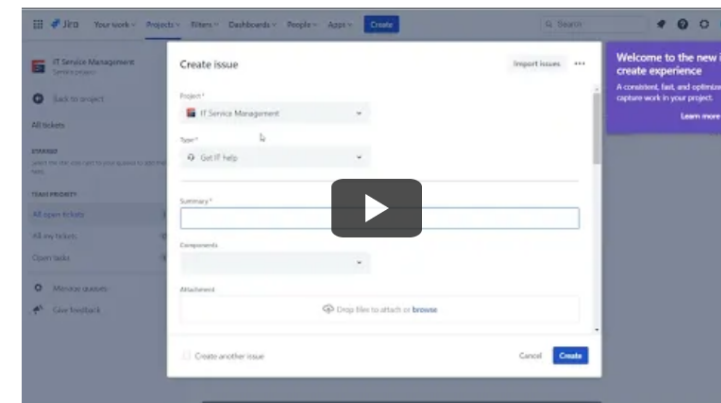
Jira Your work Projects Filters Dashboards People Apps Create

Search

IT Service Management
Service project

Back to project

All tickets

STARRED
Select the star icon next to your queues to add them here.

TEAM PRIORITY

All open tickets

All my tickets

Open tasks

Manage queues

Give feedback

Create issue

Import issues

Project*

IT Service Management

Type*

Get IT help

Summary*

Components

Attachment

Drop files to attach or browse

Create another issue

Cancel

Create

Welcome to the new create experience

A consistent, fast, and optimized way to capture work in your project.

Learn more